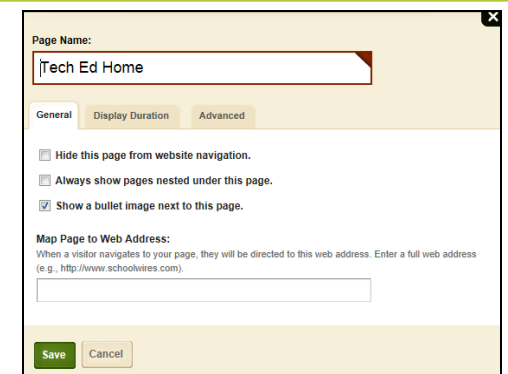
Page Name:

Tech Ed Home

General | Display Duration | Advanced

Hide this page from website navigation.

Always show pages nested under this page.

Show a bullet image next to this page.

Map Page to Web Address:
When a visitor navigates to your page, they will be directed to this web address. Enter a full web address (e.g., http://www.schoolwires.com).

Save | Cancel